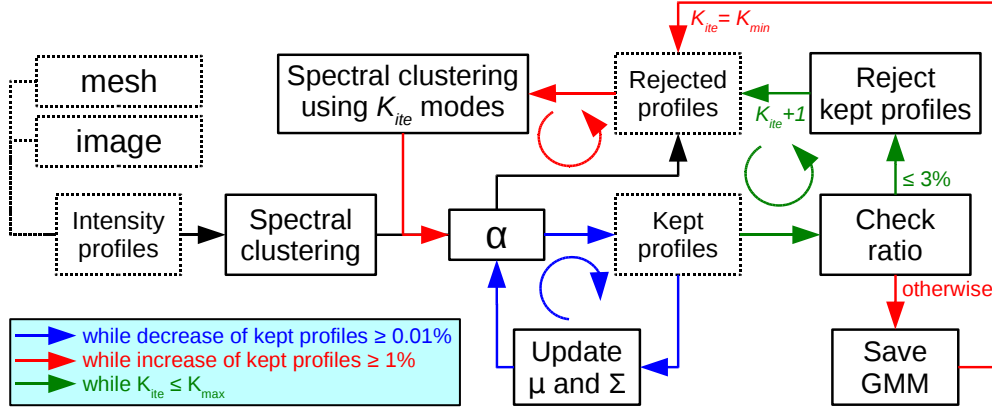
$K_{ite} = K_{min}$

mesh

image

Intensity profiles

Spectral clustering using $K_{ite}$ modes

Rejected profiles

Reject kept profiles

$K_{ite}+1$

≤ 3%

Spectral clustering

α

Kept profiles

Check ratio

otherwise

Update μ and Σ

Save GMM

while decrease of kept profiles ≥ 0.01%

while increase of kept profiles ≥ 1%

while $K_{ite} \leq K_{max}$